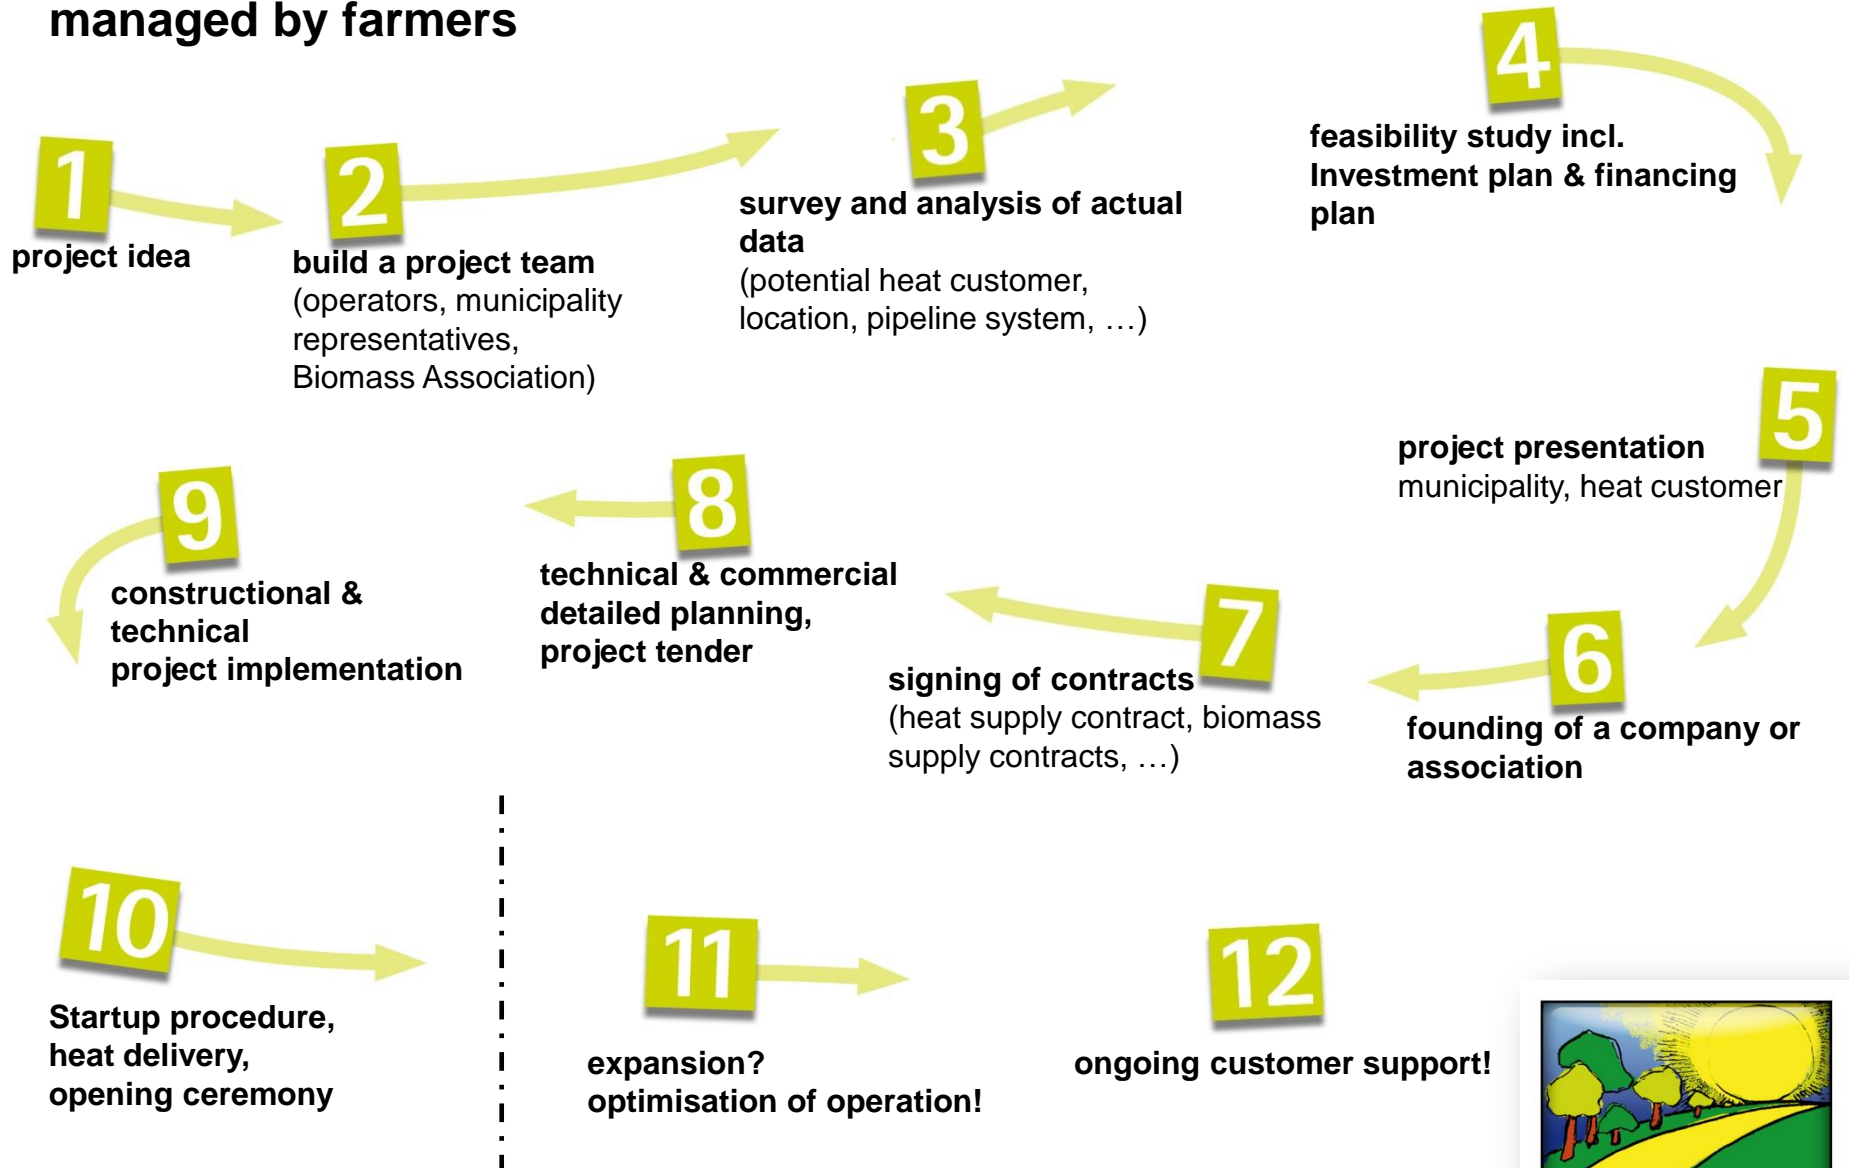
managed by farmers

1
project idea

2
build a project team
(operators, municipality representatives, Biomass Association)

3
survey and analysis of actual data
(potential heat customer, location, pipeline system, …)

4
feasibility study incl. Investment plan & financing plan

5
project presentation
municipality, heat customer

6
founding of a company or association

7
signing of contracts
(heat supply contract, biomass supply contracts, …)

8
technical & commercial detailed planning, project tender

9
constructional & technical project implementation

10
Startup procedure, heat delivery, opening ceremony

11
expansion?
optimisation of operation!

12
ongoing customer support!